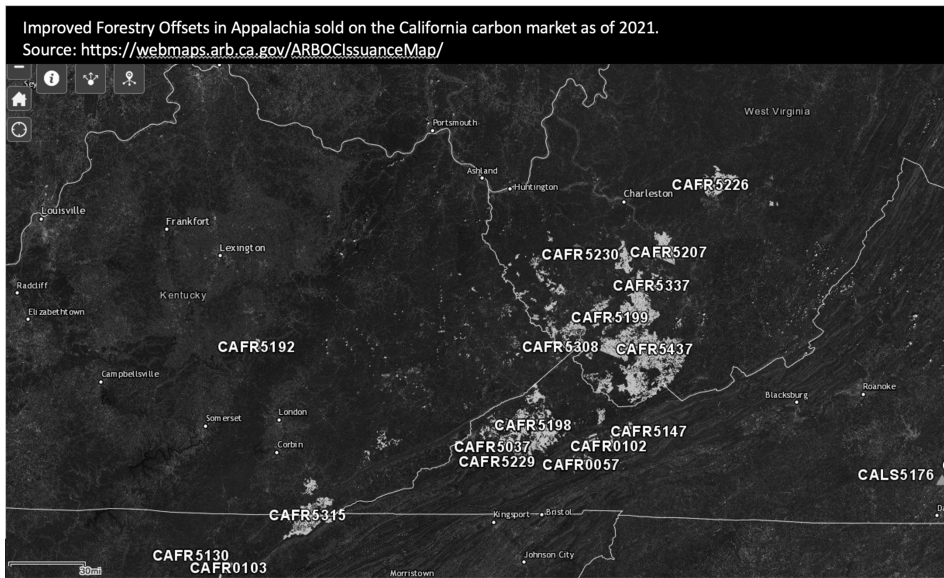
Improved Forestry Offsets in Appalachia sold on the California carbon market as of 2021.
Source: https://webmaps.arb.ca.gov/ARBOCIssuanceMap/

Portsmouth
West Virginia
Ashland
Huntington
Charleston
CAFR5226
Louisville
Frankfort
Lexington
CAFR5230
CAFR5207
CAFR5337
Radcliff
Kentucky
Elizabethtown
CAFR5199
CAFR5192
CAFR5308
CAFR5437
Campbellsville
Blacksburg
Roanoke
Somerset
London
CAFR5198
CAFR5147
Corbin
CAFR5037
CAFR0102
CAFR5229
CAFR0057
CALS5176
CAFR5315
Kingsport
Bristol
Johnson City
CAFR5130
CAFR0103
30mi
Morristown